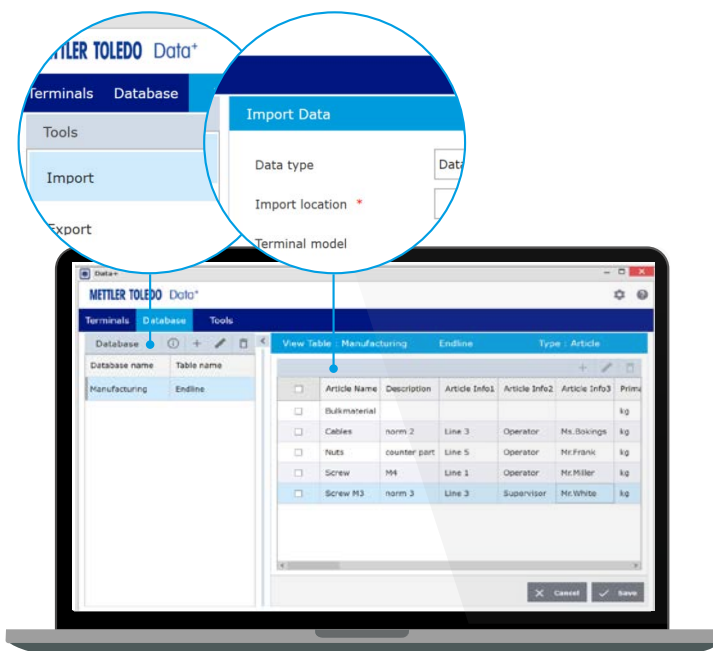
TTLER TOLEDO Data+

Terminals Database

Tools

Import

Export

Import Data

Data type Data

Import location *

Terminal model

Data+

METTLER TOLEDO Data+

Terminals Database Tools

Database

| Database name | Table name |
|---|---|
| Manufacturing | Endline |

View Table : Manufacturing Endline Type : Article

| | Article Name | Description | Article Info1 | Article Info2 | Article Info3 | Prima |
|---|---|---|---|---|---|---|
| ☐ | Bulkmaterial | | | | | kg |
| ☐ | Cables | norm 2 | Line 3 | Operator | Ms.Bokings | kg |
| ☐ | Nuts | counter part | Line 5 | Operator | Mr.Frank | kg |
| ☐ | Screw | M4 | Line 1 | Operator | Mr.Miller | kg |
| ☐ | Screw M3 | norm 3 | Line 3 | Supervisor | Mr.White | kg |

Cancel Save